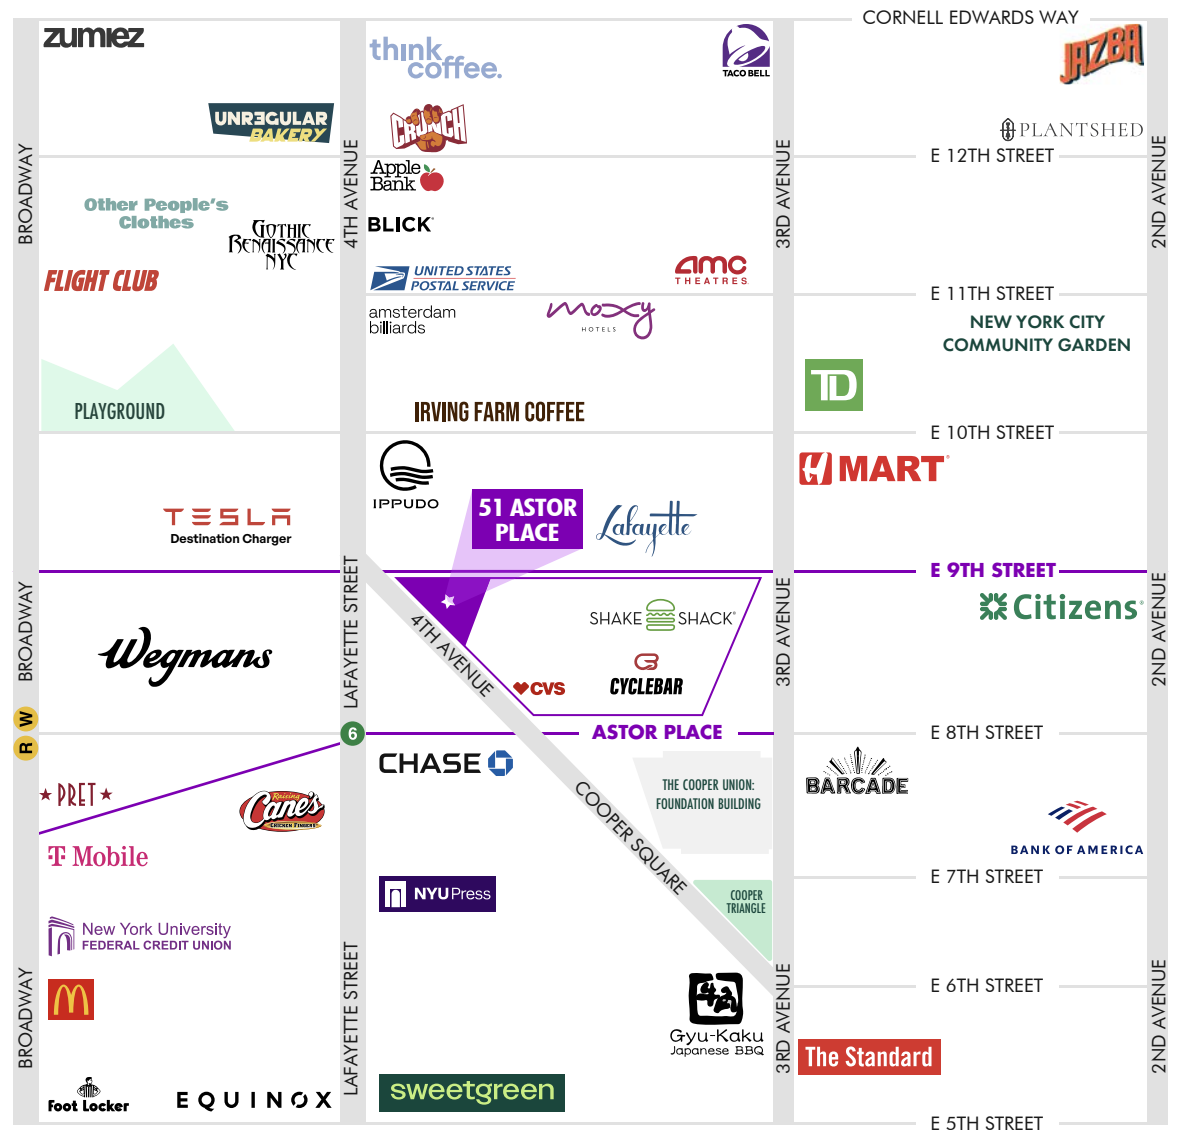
CORNELL EDWARDS WAY

zumiez
UNREGULAR BAKERY
think coffee.
TACO BELL
CRUNCH
JAZBA
PLANTSHED
E 12TH STREET

BROADWAY
4TH AVENUE
3RD AVENUE
2ND AVENUE

Other People's Clothes
GOTHIC RENAISSANCE NYC
FLIGHT CLUB
Apple Bank
BLICK
UNITED STATES POSTAL SERVICE
amc THEATRES
E 11TH STREET
amsterdam billiards
moxy HOTELS
NEW YORK CITY COMMUNITY GARDEN
PLAYGROUND
IRVING FARM COFFEE
TD
E 10TH STREET
IPPUDO
H MART
TESLA Destination Charger
51 ASTOR PLACE
Lafayette
E 9TH STREET
Citizens
BROADWAY
LAFAYETTE STREET
4TH AVENUE
SHAKE SHACK
Wegmans
CVS
CYCLEBAR
3RD AVENUE
2ND AVENUE
R W
6
ASTOR PLACE
E 8TH STREET
PRET
Raising Cane's CHICKEN FINGERS
CHASE
THE COOPER UNION: FOUNDATION BUILDING
BARCADE
COOPER SQUARE
BANK OF AMERICA
T Mobile
E 7TH STREET
NYU Press
COOPER TRIANGLE
New York University FEDERAL CREDIT UNION
BROADWAY
LAFAYETTE STREET
Gyu-Kaku Japanese BBQ
3RD AVENUE
E 6TH STREET
2ND AVENUE
The Standard
Foot Locker
EQUINOX
sweetgreen
E 5TH STREET